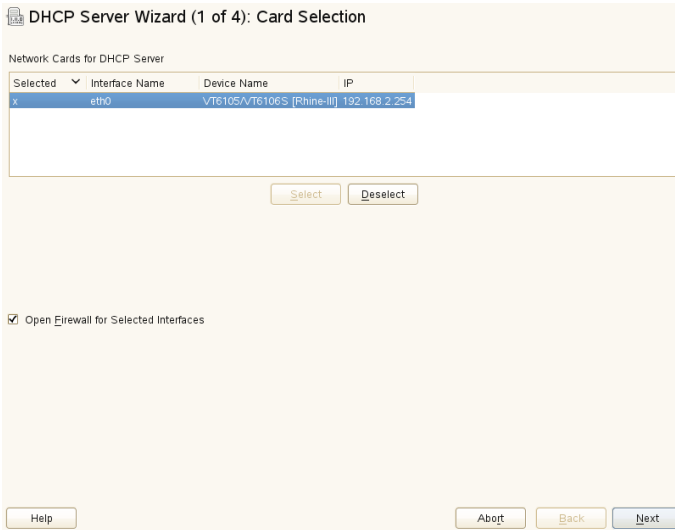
DHCP Server Wizard (1 of 4): Card Selection

Network Cards for DHCP Server

| Selected | Interface Name | Device Name | IP |
|---|---|---|---|
| x | eth0 | VT6105/VT6106S [Rhine-III] | 192.168.2.254 |

Select Deselect

☑ Open Firewall for Selected Interfaces

Help

Abort Back Next